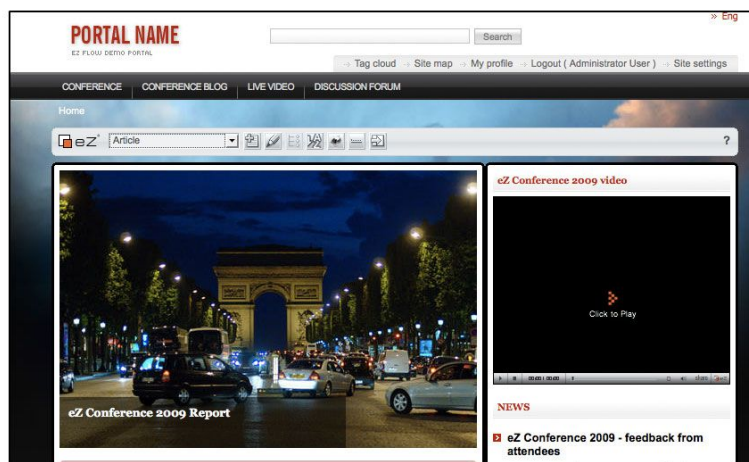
» Eng

PORTAL NAME
EZ FLOW DEMO PORTAL

Search

Tag cloud Site map My profile Logout ( Administrator User ) Site settings

CONFERENCE CONFERENCE BLOG LIVE VIDEO DISCUSSION FORUM

Home

eZ Article

?

eZ Conference 2009 Report

eZ Conference 2009 video

Click to Play

00:00 | 00:00

NEWS

eZ Conference 2009 - feedback from attendees